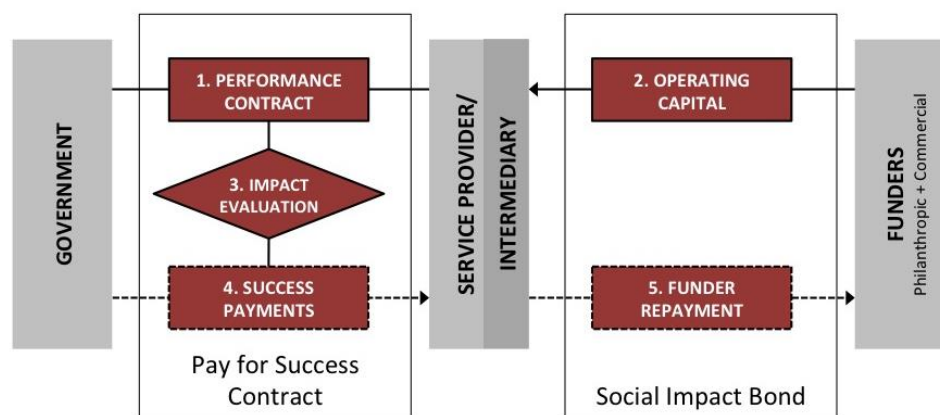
GOVERNMENT

1. PERFORMANCE CONTRACT

3. IMPACT EVALUATION

4. SUCCESS PAYMENTS

Pay for Success Contract

SERVICE PROVIDER/ INTERMEDIARY

2. OPERATING CAPITAL

5. FUNDER REPAYMENT

Social Impact Bond

FUNDERS
Philanthropic + Commercial